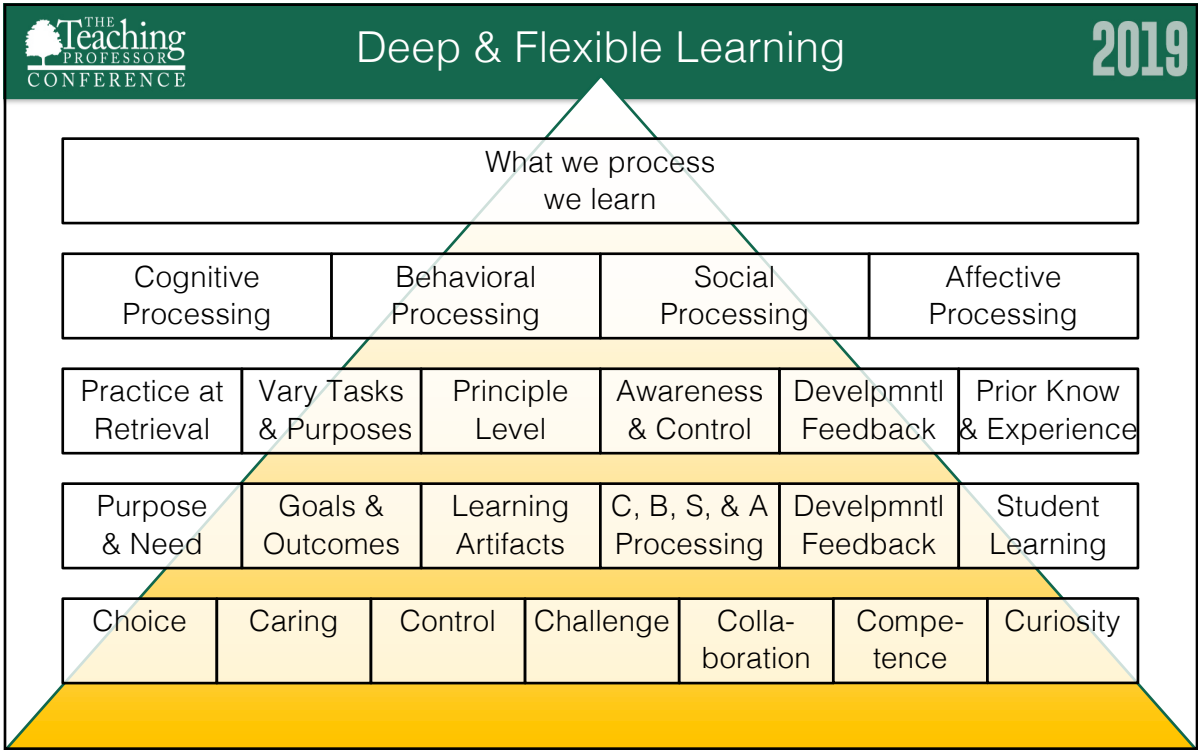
THE Teaching PROFESSOR CONFERENCE

Deep & Flexible Learning

2019

What we process we learn

| Cognitive Processing | Behavioral Processing | Social Processing | Affective Processing |
|---|---|---|---|

| Practice at Retrieval | Vary Tasks & Purposes | Principle Level | Awareness & Control | Develpmntl Feedback | Prior Know & Experience |
|---|---|---|---|---|---|

| Purpose & Need | Goals & Outcomes | Learning Artifacts | C, B, S, & A Processing | Develpmntl Feedback | Student Learning |
|---|---|---|---|---|---|

| Choice | Caring | Control | Challenge | Collaboration | Competence | Curiosity |
|---|---|---|---|---|---|---|